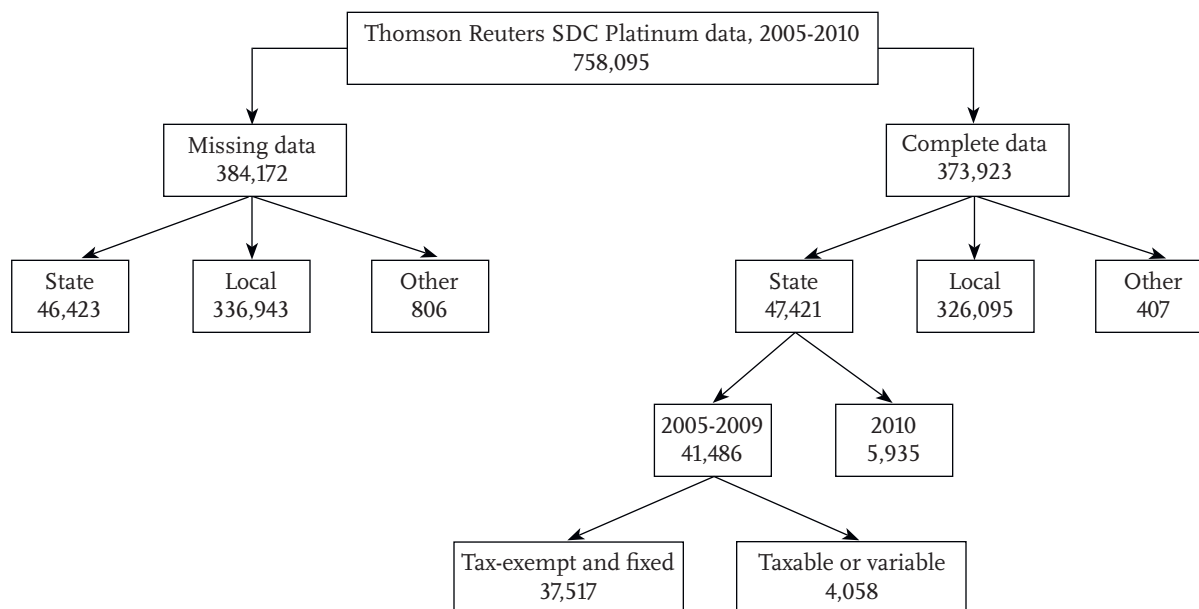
Thomson Reuters SDC Platinum data, 2005-2010
758,095

Missing data
384,172

Complete data
373,923

State
46,423

Local
336,943

Other
806

State
47,421

Local
326,095

Other
407

2005-2009
41,486

2010
5,935

Tax-exempt and fixed
37,517

Taxable or variable
4,058